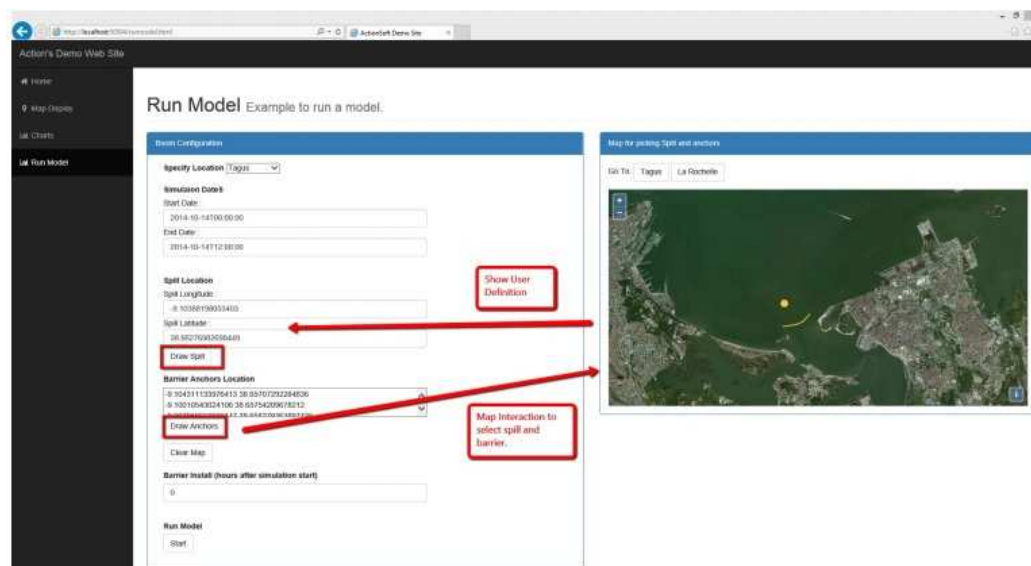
http://localhost:50344/runmodel/start

ActionSoft Demo Site

Action's Demo Web Site

Home

Map Display

Charts

Run Model

Run Model Example to run a model.

Boom Configuration

Specify Location Tagus

Simulation Dates

Start Date:

2014-10-14T00:00:00

End Date:

2014-10-14T12:00:00

Spill Location

Spill Longitude:

-9.103881989033403

Spill Latitude:

38.65276983056485

Draw Spill

Barrier Anchors Location

-9.104311133976413 38.65707292284836
-9.100105433241006 38.65754209678212
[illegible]

Draw Anchors

Clear Map

Barrier Install (hours after simulation start)

0

Run Model

Start

Map for picking Spill and anchors

Go To: Tagus La Rochelle

Show User Definition

Map Interaction to select spill and barrier.